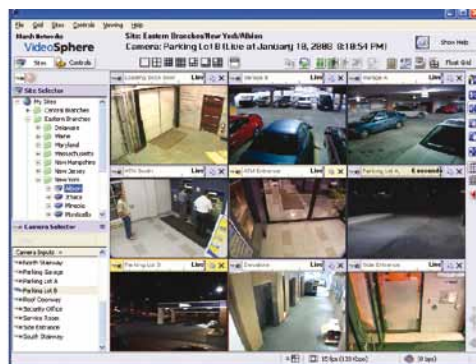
File Edit View Controls Viewing Help
March Networks
VideoSphere
Site: Eastern Branches/New York/Albion
Camera: Parking Lot B (Live at January 18, 2008 8:18:54 PM)
Show Help
Sites Controls
Float Grid
Site Selector
My Sites
Central Branches
Eastern Branches
Delaware
Maine
Maryland
Massachusetts
New Hampshire
New Jersey
New York
Albion
Ithaca
Mineola
Plattsburgh
Camera Selector
Camera Inputs
North Stairway
Parking Garage
Parking Lot A
Parking Lot B
Roof Stairway
Security Office
Service Room
Side Entrance
South Stairway
Loading Dock Door Live
Garage B Live
Garage A Live
ATM South Live
ATM Entrance Live
Parking Lot A 6 seconds
Parking Lot B Live
Elevators Live
Side Entrance Live
15 fps (135 Kbps)
8 fps